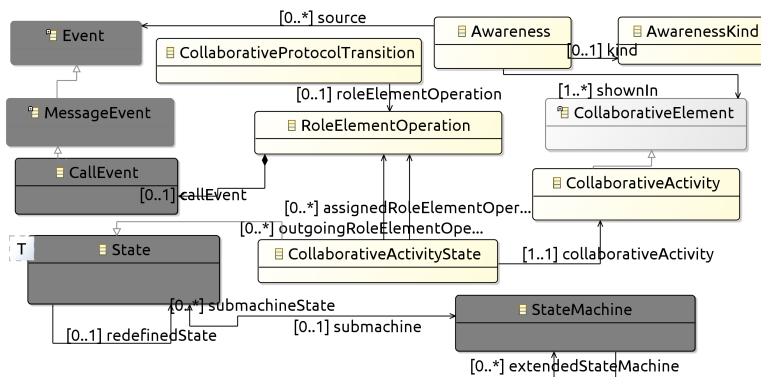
Event
[0..*] source
Awareness
AwarenessKind
CollaborativeProtocolTransition
[0..1] kind
MessageEvent
[0..1] roleElementOperation
[1..*] shownIn
CollaborativeElement
RoleElementOperation
CallEvent
CollaborativeActivity
[0..1] callEvent
[0..*] assignedRoleElementOper...
[0..*] outgoingRoleElementOpe...
T
State
CollaborativeActivityState
[1..1] collaborativeActivity
[0..*] submachineState
StateMachine
[0..1] submachine
[0..1] redefinedState
[0..*] extendedStateMachine